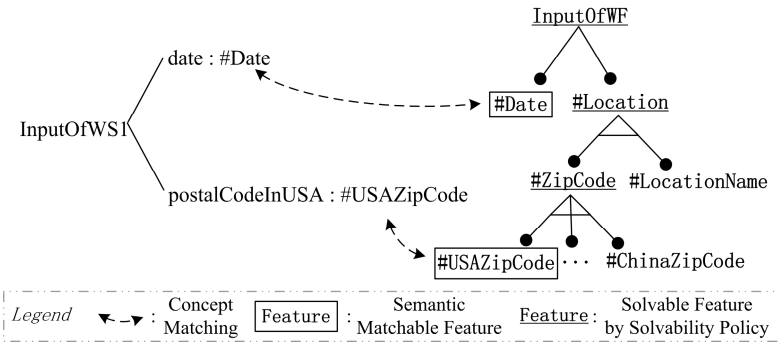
InputOfWF

date : #Date

#Date #Location

InputOfWS1

#ZipCode #LocationName

postalCodeInUSA : #USAZipCode

#USAZipCode · · · #ChinaZipCode

Legend : Concept Matching Feature : Semantic Matchable Feature Feature : Solvable Feature by Solvability Policy